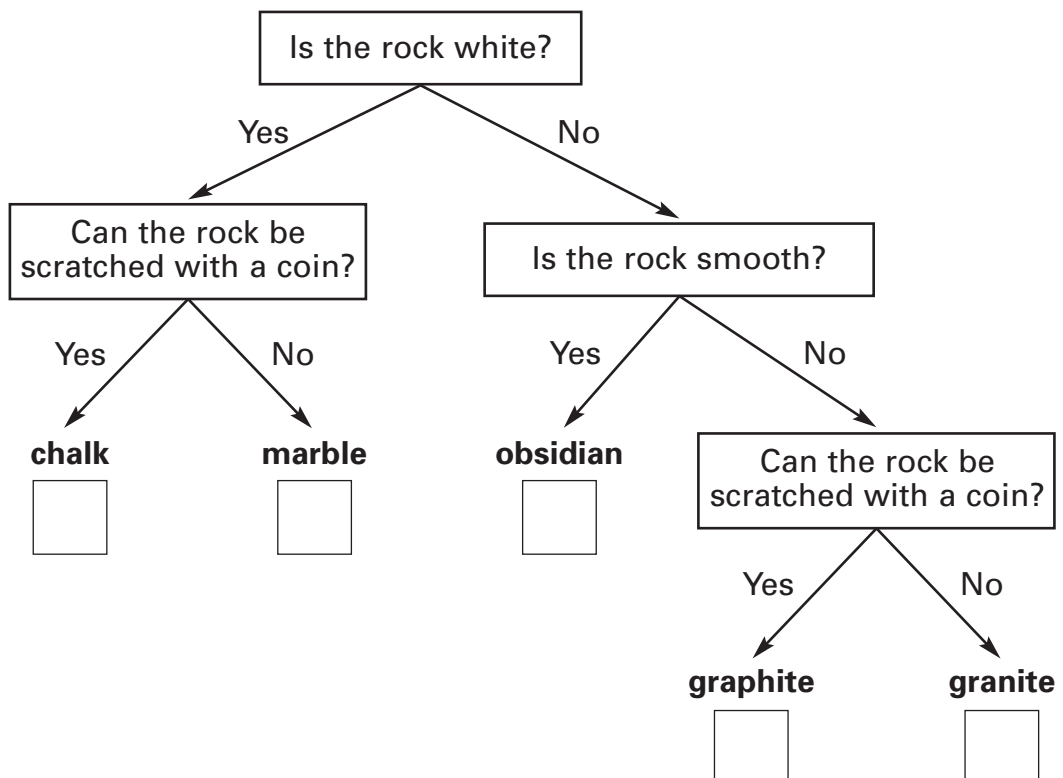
Is the rock white?

Yes

No

Can the rock be scratched with a coin?

Is the rock smooth?

Yes

No

Yes

No

**chalk**

**marble**

**obsidian**

Can the rock be scratched with a coin?

Yes

No

**graphite**

**granite**